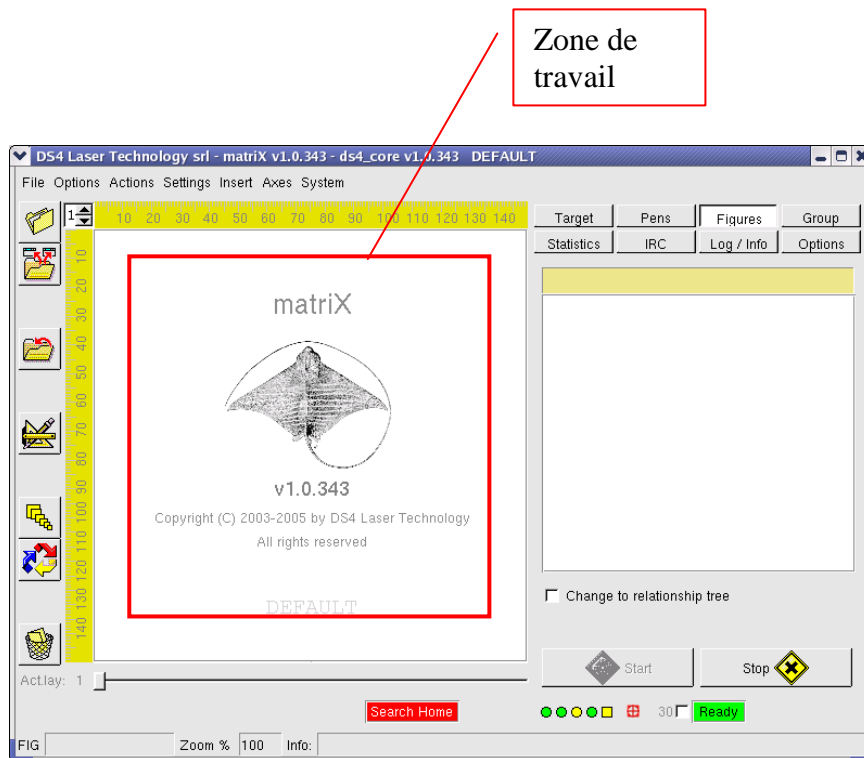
Zone de travail

DS4 Laser Technology srl - matriX v1.0.343 - ds4_core v1.0.343 DEFAULT

File Options Actions Settings Insert Axes System

1

10 20 30 40 50 60 70 80 90 100 110 120 130 140

10 20 30 40 50 60 70 80 90 100 110 120 130 140

matriX

v1.0.343

Copyright (C) 2003-2005 by DS4 Laser Technology

All rights reserved

DEFAULT

Target | Pens | Figures | Group
Statistics | IRC | Log / Info | Options

Change to relationship tree

Start

Stop

Act.lay: 1

Search Home

30 Ready

FIG Zoom % 100 Info: